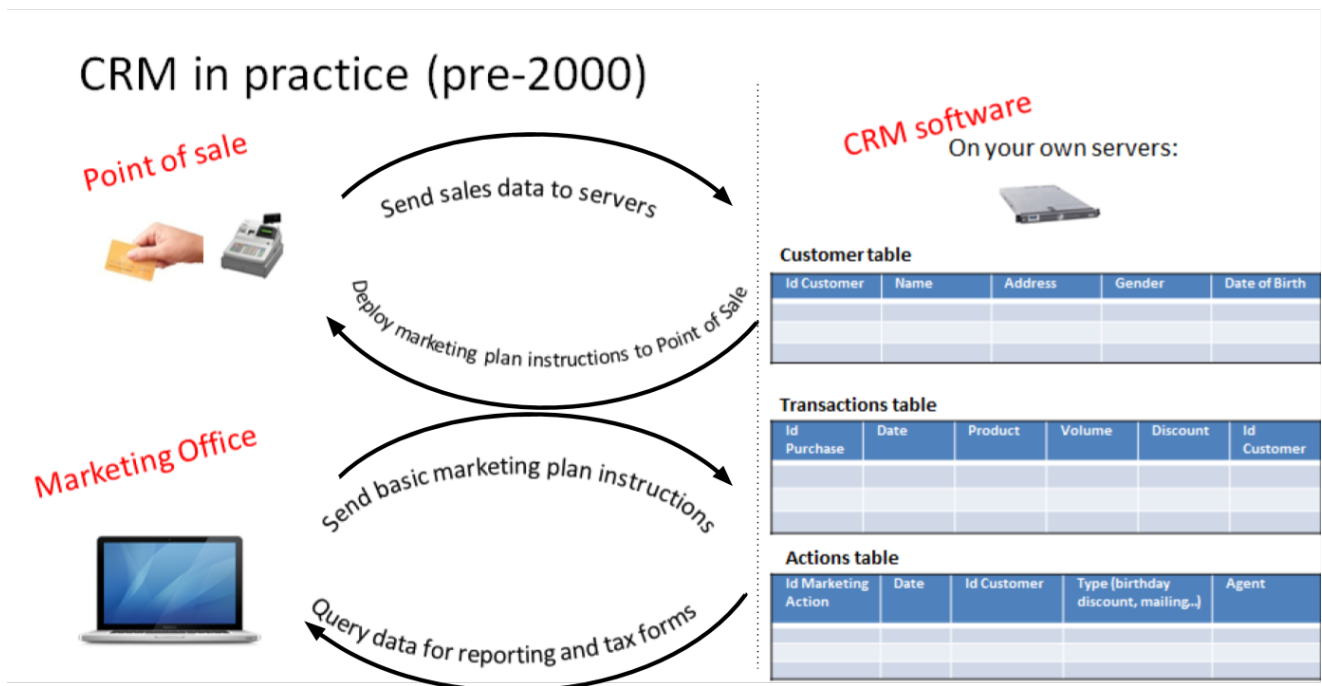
CRM in practice (pre-2000)

Point of sale

Send sales data to servers

Deploy marketing plan instructions to Point of Sale

Marketing Office

Send basic marketing plan instructions

Query data for reporting and tax forms

CRM software

On your own servers:

Customer table

| Id Customer | Name | Address | Gender | Date of Birth |
|---|---|---|---|---|
| | | | | |
| | | | | |
| | | | | |

Transactions table

| Id Purchase | Date | Product | Volume | Discount | Id Customer |
|---|---|---|---|---|---|
| | | | | | |
| | | | | | |
| | | | | | |

Actions table

| Id Marketing Action | Date | Id Customer | Type (birthday discount, mailing...) | Agent |
|---|---|---|---|---|
| | | | | |
| | | | | |
| | | | | |